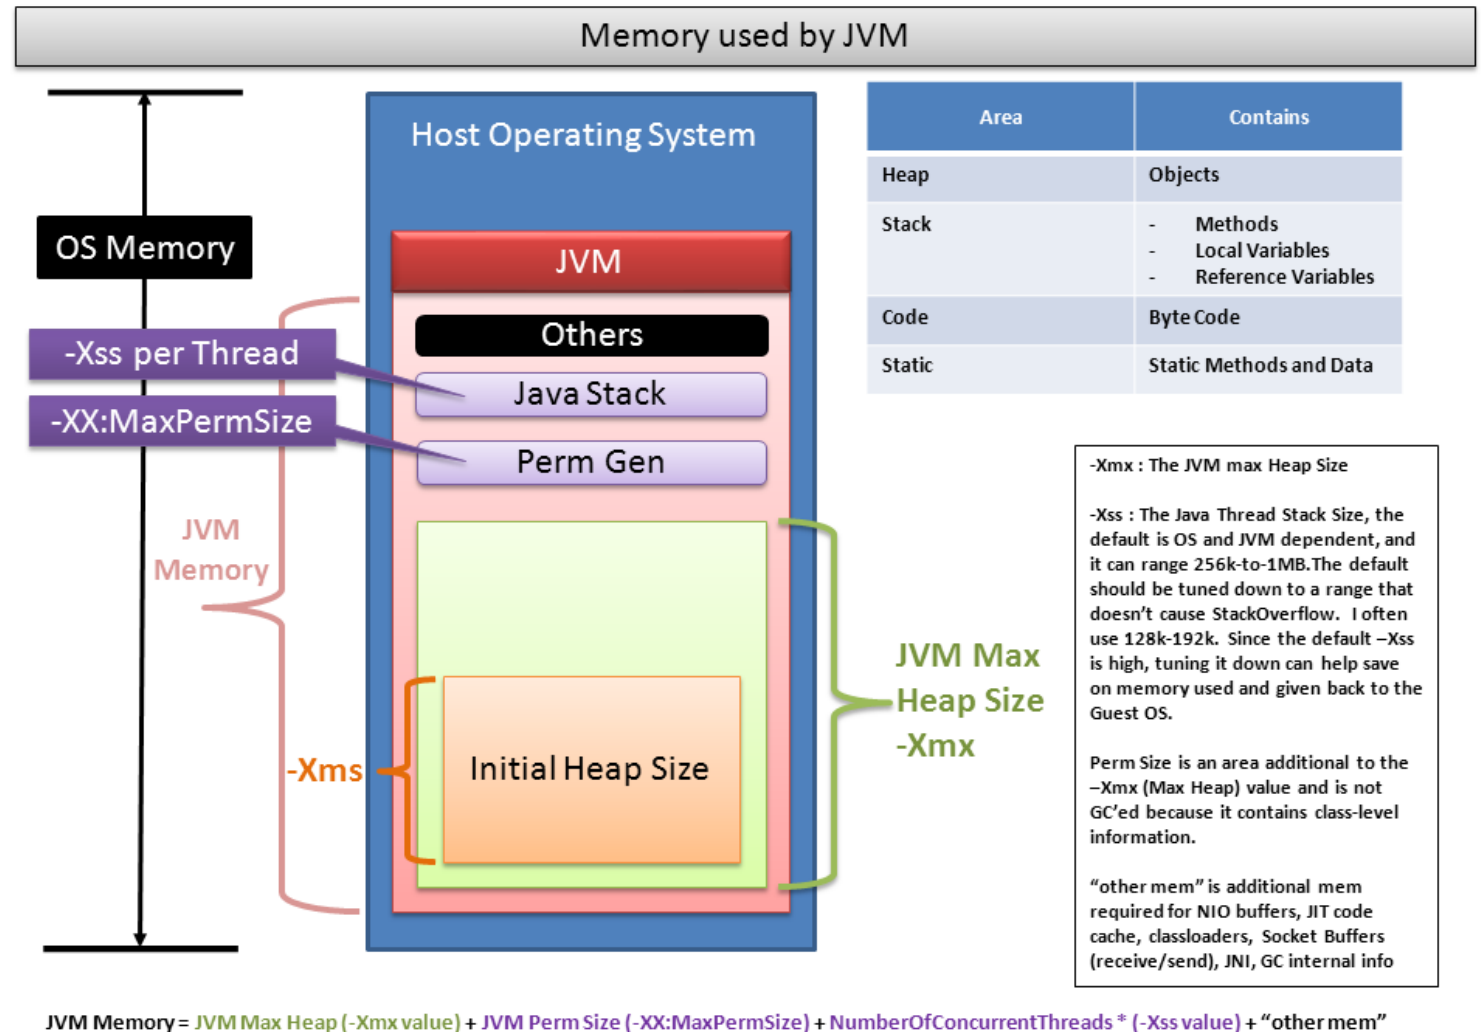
Memory used by JVM

OS Memory

-Xss per Thread

-XX:MaxPermSize

JVM Memory

Host Operating System

JVM

Others

Java Stack

Perm Gen

Initial Heap Size

-Xms

JVM Max Heap Size -Xmx

| Area | Contains |
|---|---|
| Heap | Objects |
| Stack | - Methods<br>- Local Variables<br>- Reference Variables |
| Code | Byte Code |
| Static | Static Methods and Data |

-Xmx : The JVM max Heap Size

-Xss : The Java Thread Stack Size, the default is OS and JVM dependent, and it can range 256k-to-1MB.The default should be tuned down to a range that doesn't cause StackOverflow. I often use 128k-192k. Since the default –Xss is high, tuning it down can help save on memory used and given back to the Guest OS.

Perm Size is an area additional to the –Xmx (Max Heap) value and is not GC'ed because it contains class-level information.

"other mem" is additional mem required for NIO buffers, JIT code cache, classloaders, Socket Buffers (receive/send), JNI, GC internal info

JVM Memory = JVM Max Heap (-Xmx value) + JVM Perm Size (-XX:MaxPermSize) + NumberOfConcurrentThreads * (-Xss value) + "other mem"